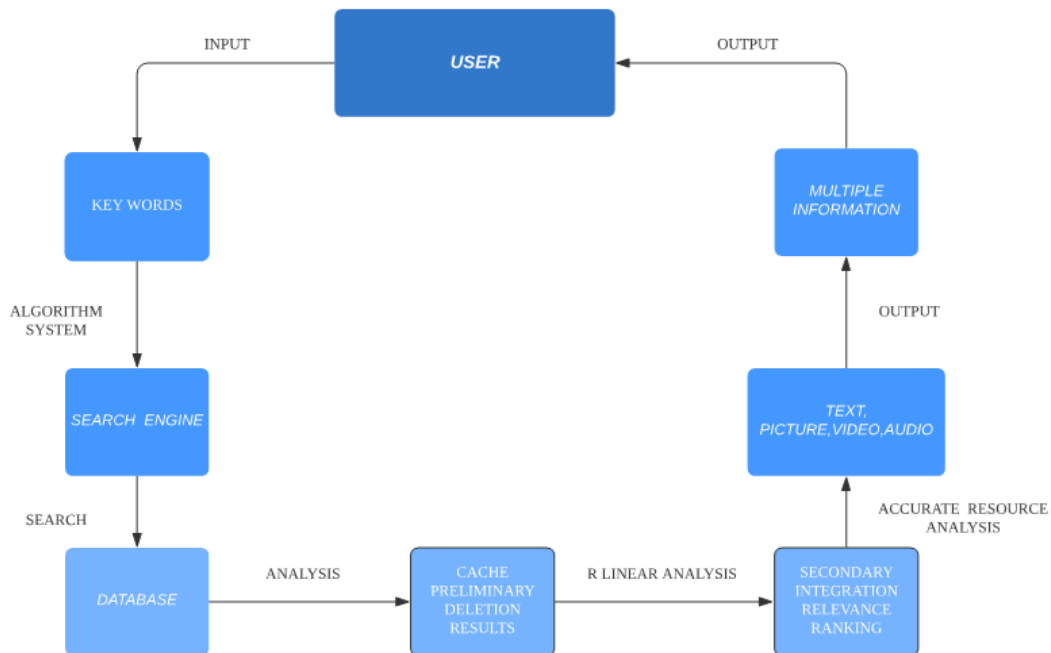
INPUT

USER

OUTPUT

KEY WORDS

MULTIPLE INFORMATION

ALGORITHM SYSTEM

OUTPUT

SEARCH ENGINE

TEXT, PICTURE,VIDEO,AUDIO

SEARCH

ACCURATE RESOURCE ANALYSIS

DATABASE

ANALYSIS

CACHE PRELIMINARY DELETION RESULTS

R LINEAR ANALYSIS

SECONDARY INTEGRATION RELEVANCE RANKING